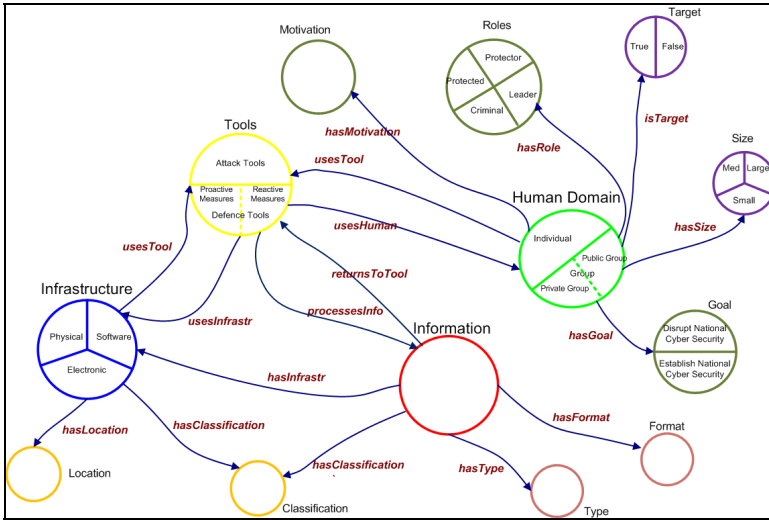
Motivation

Roles

Protector

Protected

Leader

Criminal

Target

True

False

isTarget

hasMotivation

hasRole

Tools

Attack Tools

Proactive Measures

Reactive Measures

Defence Tools

usesTool

Size

Med

Large

Small

Human Domain

Individual

Public Group

Group

Private Group

hasSize

usesHuman

usesTool

returnsToTool

Infrastructure

Physical

Software

Electronic

usesInfrastr

processesInfo

Information

hasGoal

Goal

Disrupt National Cyber Security

Establish National Cyber Security

hasInfrastr

hasFormat

Format

hasLocation

hasClassification

hasClassification

hasType

Location

Classification

Type